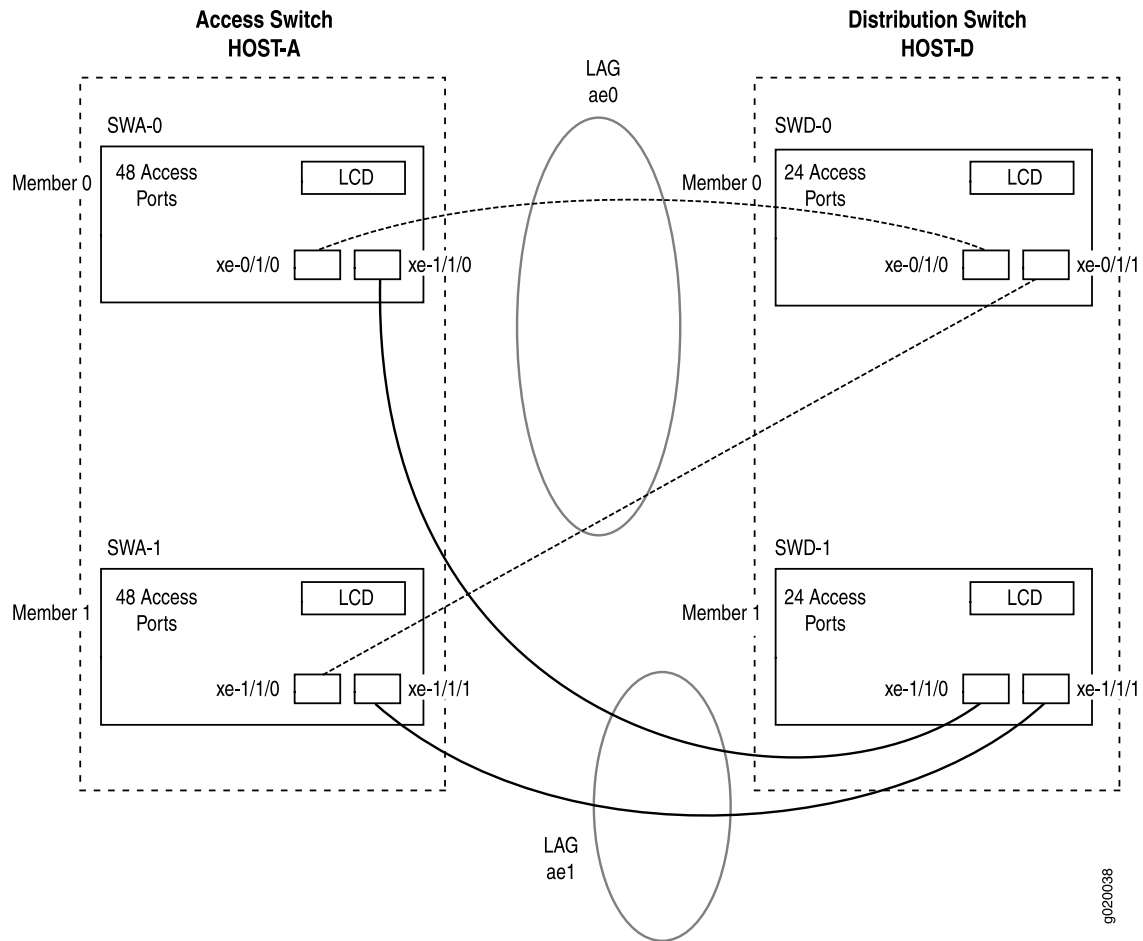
Access Switch
HOST-A

LAG
ae0

Distribution Switch
HOST-D

SWA-0

Member 0

48 Access Ports

LCD

xe-0/1/0

xe-1/1/0

SWD-0

Member 0

24 Access Ports

LCD

xe-0/1/0

xe-0/1/1

SWA-1

Member 1

48 Access Ports

LCD

xe-1/1/0

xe-1/1/1

SWD-1

Member 1

24 Access Ports

LCD

xe-1/1/0

xe-1/1/1

LAG
ae1

g020038